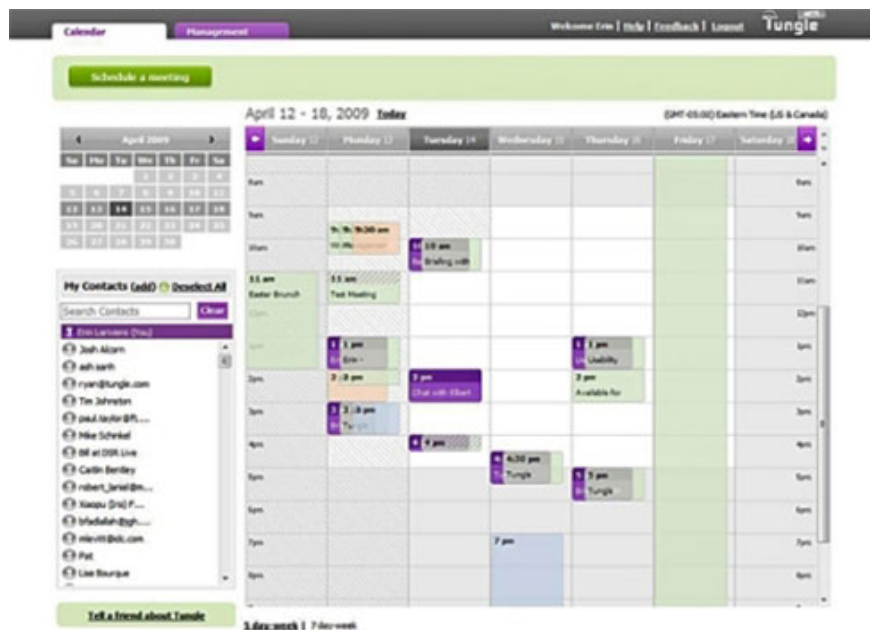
Calendar
Management
Welcome Erin | Help | Feedback | Logout
Tungle

Schedule a meeting

April 12 - 18, 2009 Today
(GMT-05:00) Eastern Time (US & Canada)

April 2009
Su Mo Tu We Th Fr Sa
1 2 3 4
5 6 7 8 9 10 11
12 13 14 15 16 17 18
19 20 21 22 23 24 25
26 27 28 29 30

My Contacts (add) Deselect All
Search Contacts
Clear
Erin Lanviere (You)
Josh Alcorn
ash sarth
ryan@tungle.com
Tim Johnston
paul.taylor@f...
Mike Schinkel
Bill at DSR Live
Caitlin Bentley
robert_lariel@m...
Xiaopu (Iris) F...
bfadallah@gh...
mlevitt@dc.com
Pat
Lise Bourque

Tell a friend about Tungle

| | Sunday 12 | Monday 13 | Tuesday 14 | Wednesday 15 | Thursday 16 | Friday 17 | Saturday 18 | |
|---|---|---|---|---|---|---|---|---|
| 8am | | | | | | | | 8am |
| 9am | | 9:30 am | | | | | | 9am |
| 10am | | | 10 am Briefing with | | | | | 10am |
| 11am | 11 am Easter Brunch | 11 am Test Meeting | | | | | | 11am |
| 12pm | | | | | | | | 12pm |
| 1pm | | 1 pm Erin - | | | 1 pm Usability | | | 1pm |
| 2pm | | 2 :3 pm | 2 pm Chat with Elliott | | 2 pm Available for | | | 2pm |
| 3pm | | 3 :3 pm Tungle | | | | | | 3pm |
| 4pm | | | 4 pm | | | | | 4pm |
| 5pm | | | | 4:30 pm Tungle | 5 pm Tungle | | | 5pm |
| 6pm | | | | | | | | 6pm |
| 7pm | | | | 7 pm | | | | 7pm |
| 8pm | | | | | | | | 8pm |

5 day week | 7 day week